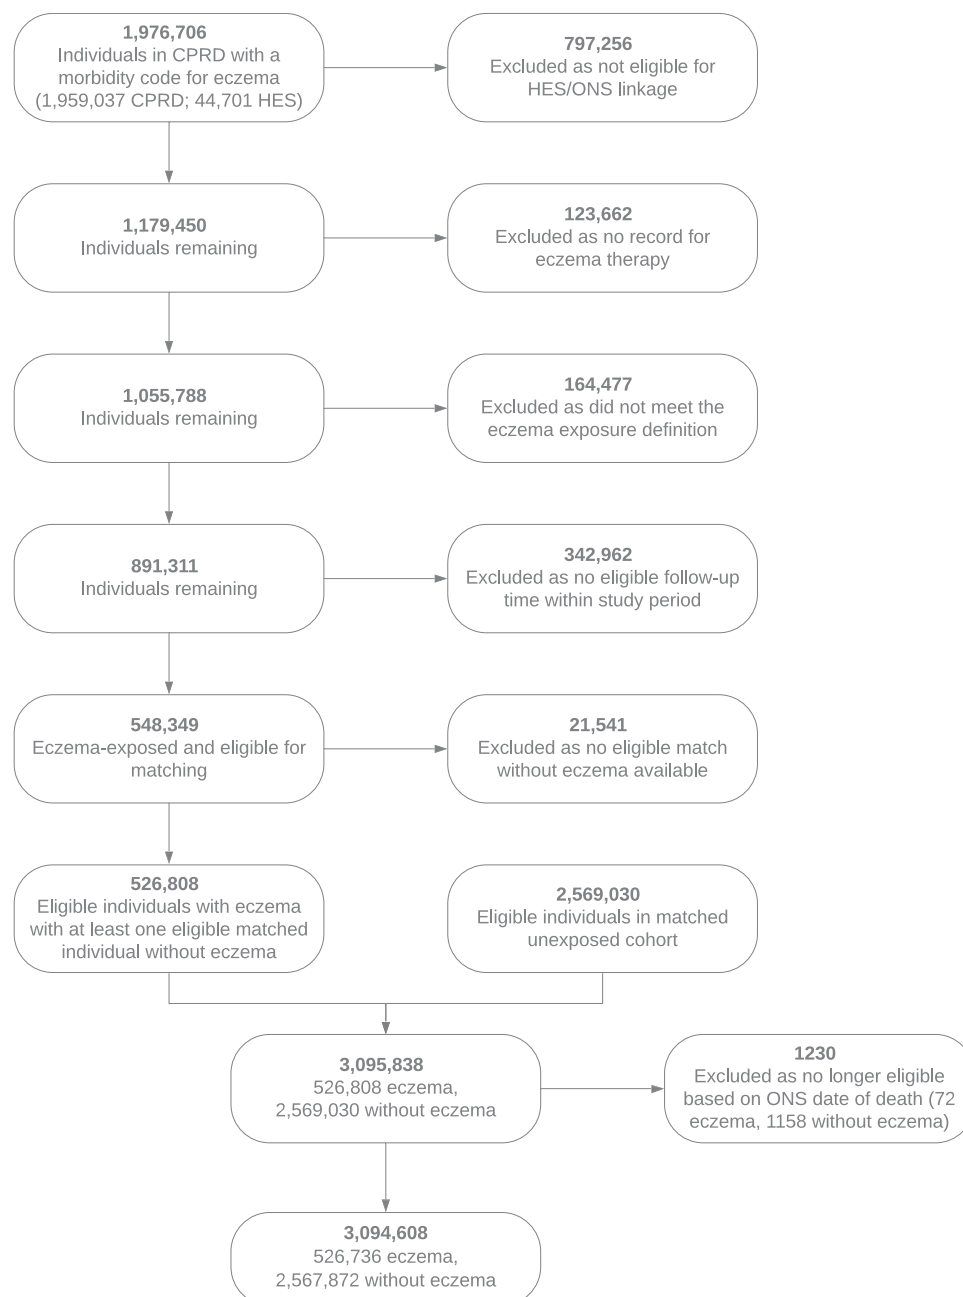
**1,976,706**
Individuals in CPRD with a morbidity code for eczema (1,959,037 CPRD; 44,701 HES)

**797,256**
Excluded as not eligible for HES/ONS linkage

**1,179,450**
Individuals remaining

**123,662**
Excluded as no record for eczema therapy

**1,055,788**
Individuals remaining

**164,477**
Excluded as did not meet the eczema exposure definition

**891,311**
Individuals remaining

**342,962**
Excluded as no eligible follow-up time within study period

**548,349**
Eczema-exposed and eligible for matching

**21,541**
Excluded as no eligible match without eczema available

**526,808**
Eligible individuals with eczema with at least one eligible matched individual without eczema

**2,569,030**
Eligible individuals in matched unexposed cohort

**3,095,838**
526,808 eczema, 2,569,030 without eczema

**1230**
Excluded as no longer eligible based on ONS date of death (72 eczema, 1158 without eczema)

**3,094,608**
526,736 eczema, 2,567,872 without eczema